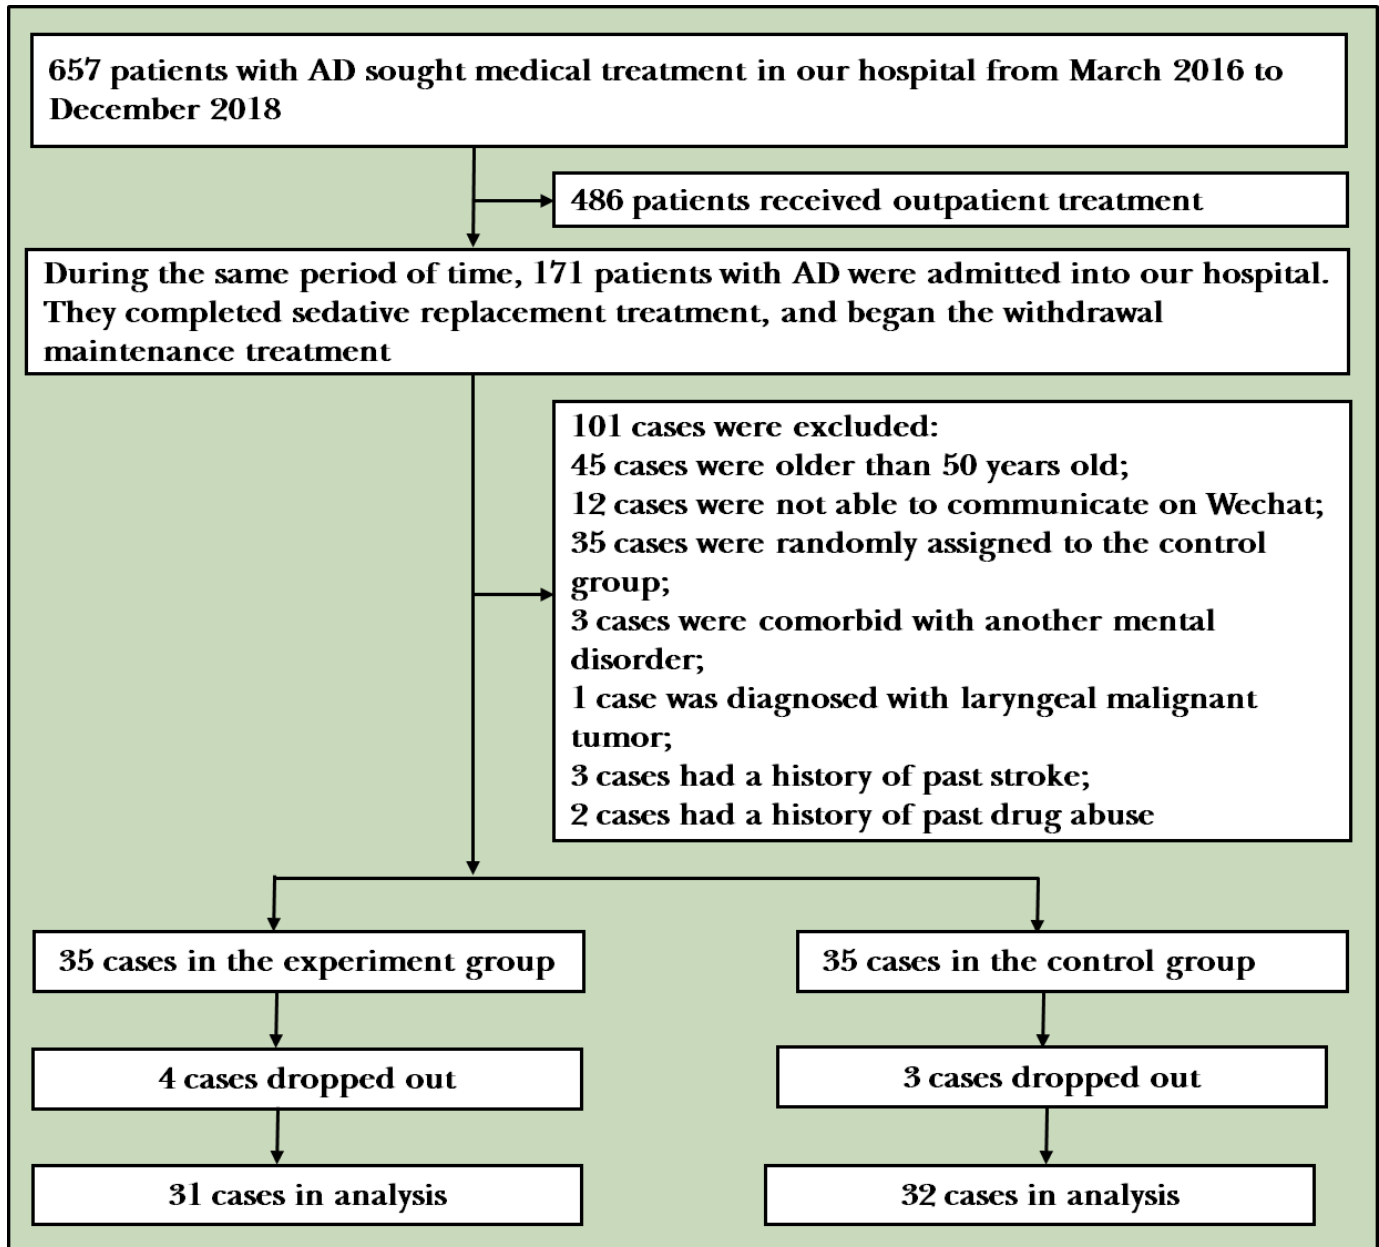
657 patients with AD sought medical treatment in our hospital from March 2016 to December 2018

486 patients received outpatient treatment

During the same period of time, 171 patients with AD were admitted into our hospital. They completed sedative replacement treatment, and began the withdrawal maintenance treatment

101 cases were excluded:
45 cases were older than 50 years old;
12 cases were not able to communicate on Wechat;
35 cases were randomly assigned to the control group;
3 cases were comorbid with another mental disorder;
1 case was diagnosed with laryngeal malignant tumor;
3 cases had a history of past stroke;
2 cases had a history of past drug abuse

35 cases in the experiment group

35 cases in the control group

4 cases dropped out

3 cases dropped out

31 cases in analysis

32 cases in analysis